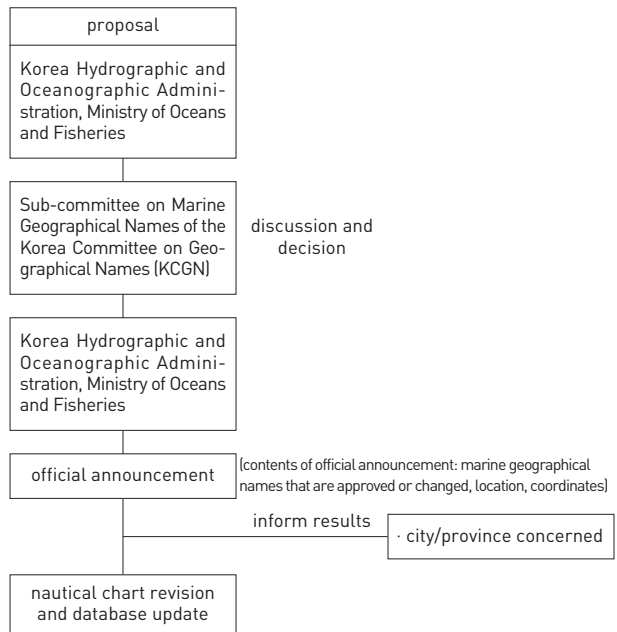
proposal

Korea Hydrographic and Oceanographic Administration, Ministry of Oceans and Fisheries

Sub-committee on Marine Geographical Names of the Korea Committee on Geographical Names (KCGN)

discussion and decision

Korea Hydrographic and Oceanographic Administration, Ministry of Oceans and Fisheries

official announcement

(contents of official announcement: marine geographical names that are approved or changed, location, coordinates)

inform results

· city/province concerned

nautical chart revision and database update